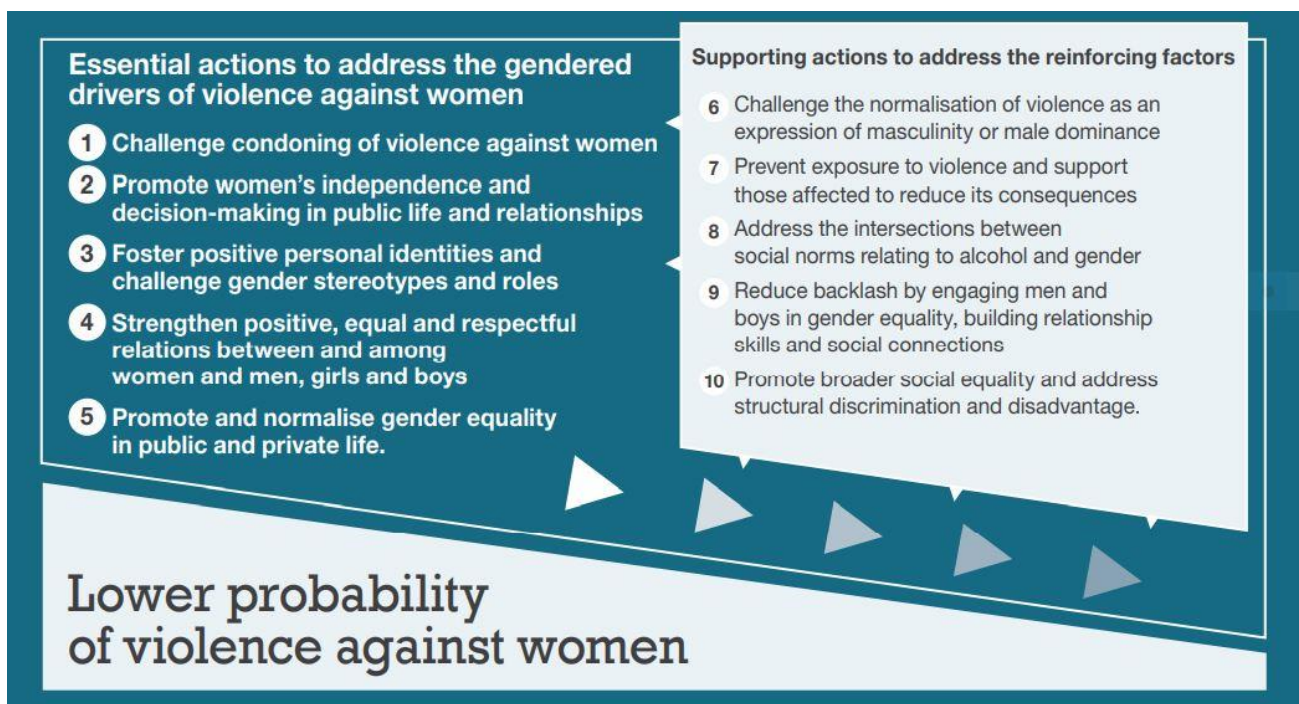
Essential actions to address the gendered drivers of violence against women

1 Challenge condoning of violence against women

2 Promote women's independence and decision-making in public life and relationships

3 Foster positive personal identities and challenge gender stereotypes and roles

4 Strengthen positive, equal and respectful relations between and among women and men, girls and boys

5 Promote and normalise gender equality in public and private life.

Supporting actions to address the reinforcing factors

6 Challenge the normalisation of violence as an expression of masculinity or male dominance

7 Prevent exposure to violence and support those affected to reduce its consequences

8 Address the intersections between social norms relating to alcohol and gender

9 Reduce backlash by engaging men and boys in gender equality, building relationship skills and social connections

10 Promote broader social equality and address structural discrimination and disadvantage.

Lower probability of violence against women